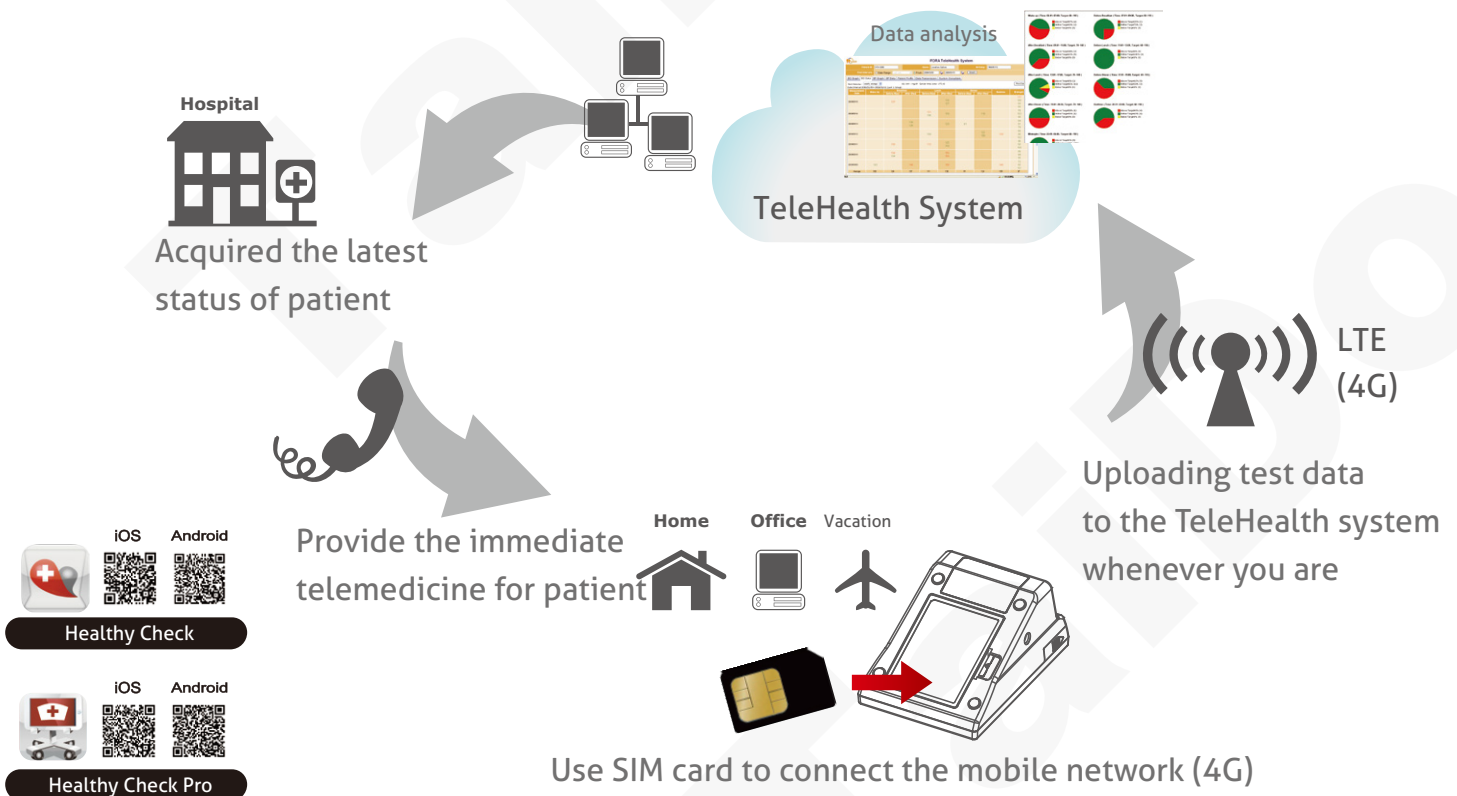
Data analysis

TeleHealth System

Hospital

Acquired the latest status of patient

LTE (4G)

Uploading test data to the TeleHealth system whenever you are

iOS Android

Healthy Check

Provide the immediate telemedicine for patient

Home Office Vacation

iOS Android

Healthy Check Pro

Use SIM card to connect the mobile network (4G)